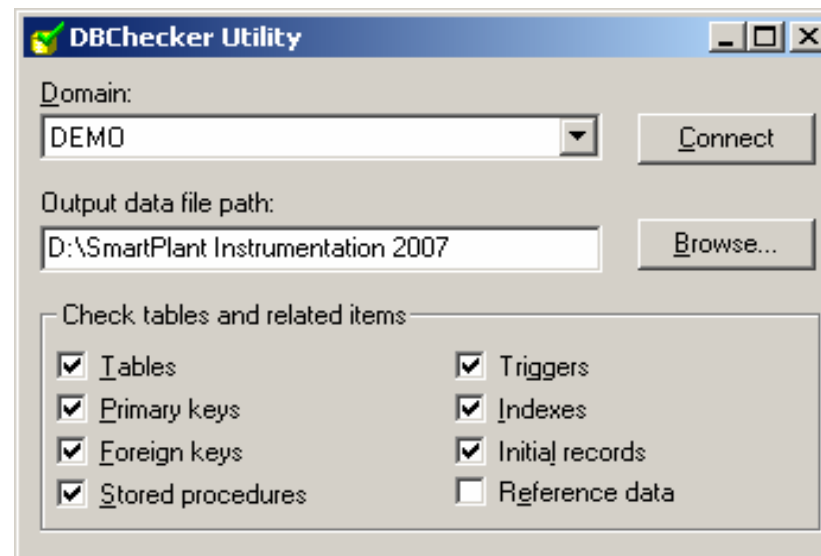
DBChecker Utility

Domain:
DEMO
Connect

Output data file path:
D:\SmartPlant Instrumentation 2007
Browse...

Check tables and related items
Tables
Primary keys
Foreign keys
Stored procedures
Triggers
Indexes
Initial records
Reference data